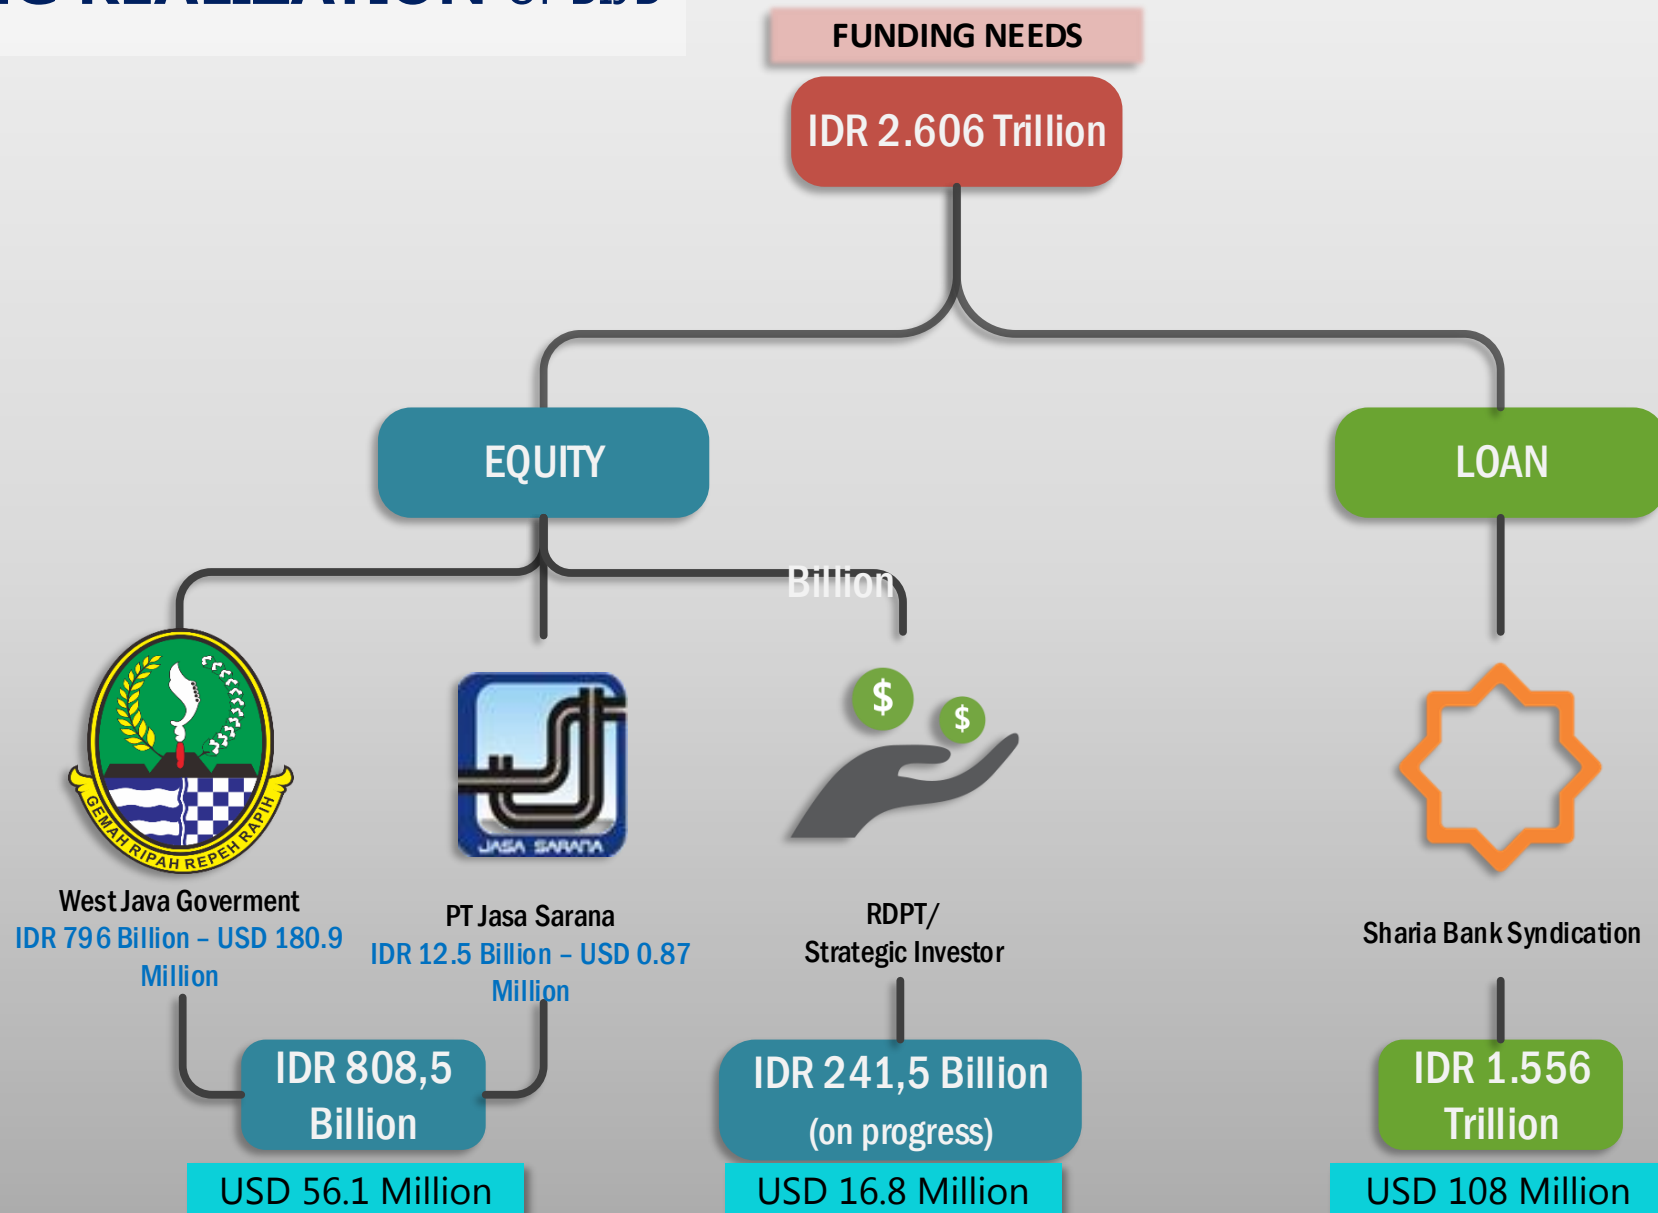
FUNDING NEEDS

IDR 2.606 Trillion

EQUITY

LOAN

Billion

GEMAH RIPAH REPEH RAPIH

JASA SARANA

$

$

West Java Goverment
IDR 796 Billion – USD 180.9 Million

PT Jasa Sarana
IDR 12.5 Billion – USD 0.87 Million

RDPT/
Strategic Investor

Sharia Bank Syndication

IDR 808,5 Billion

USD 56.1 Million

IDR 241,5 Billion (on progress)

USD 16.8 Million

IDR 1.556 Trillion

USD 108 Million